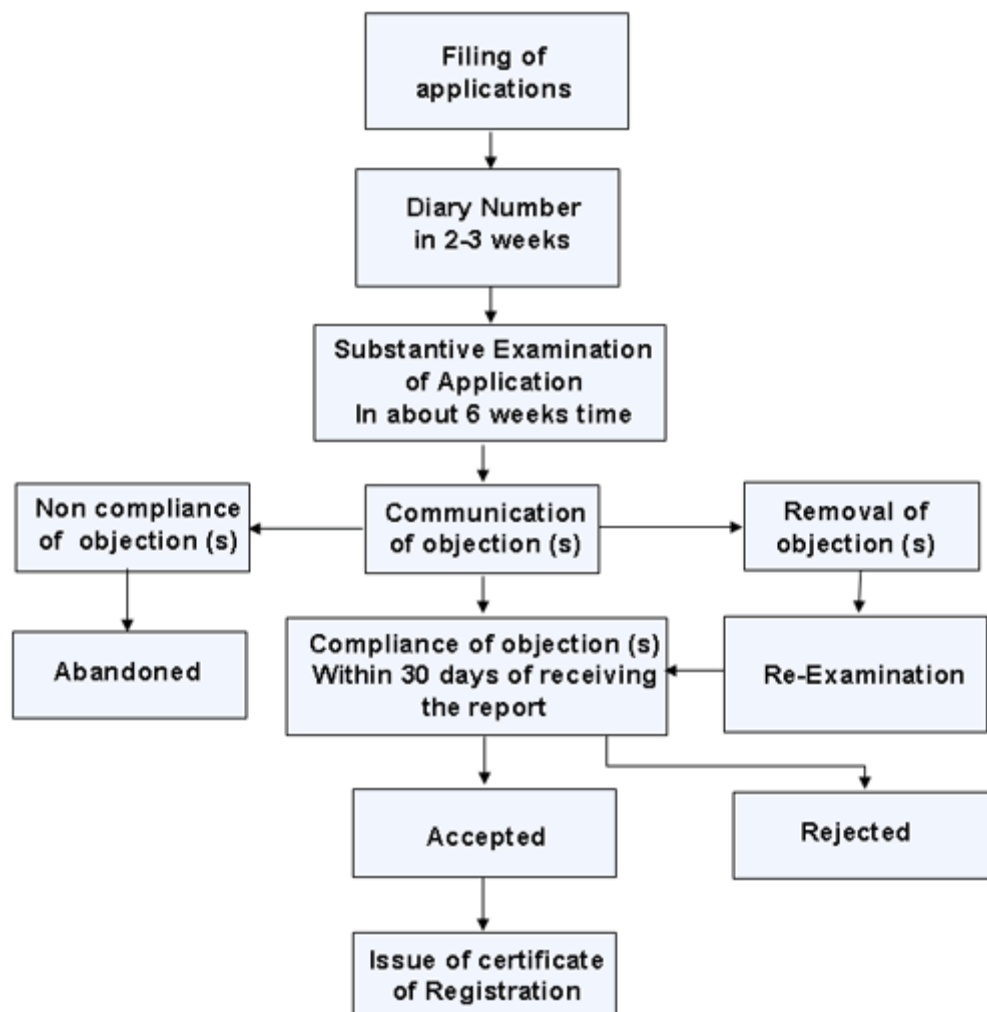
Filing of applications

Diary Number in 2-3 weeks

Substantive Examination of Application In about 6 weeks time

Non compliance of objection (s)

Communication of objection (s)

Removal of objection (s)

Abandoned

Compliance of objection (s) Within 30 days of receiving the report

Re-Examination

Accepted

Rejected

Issue of certificate of Registration